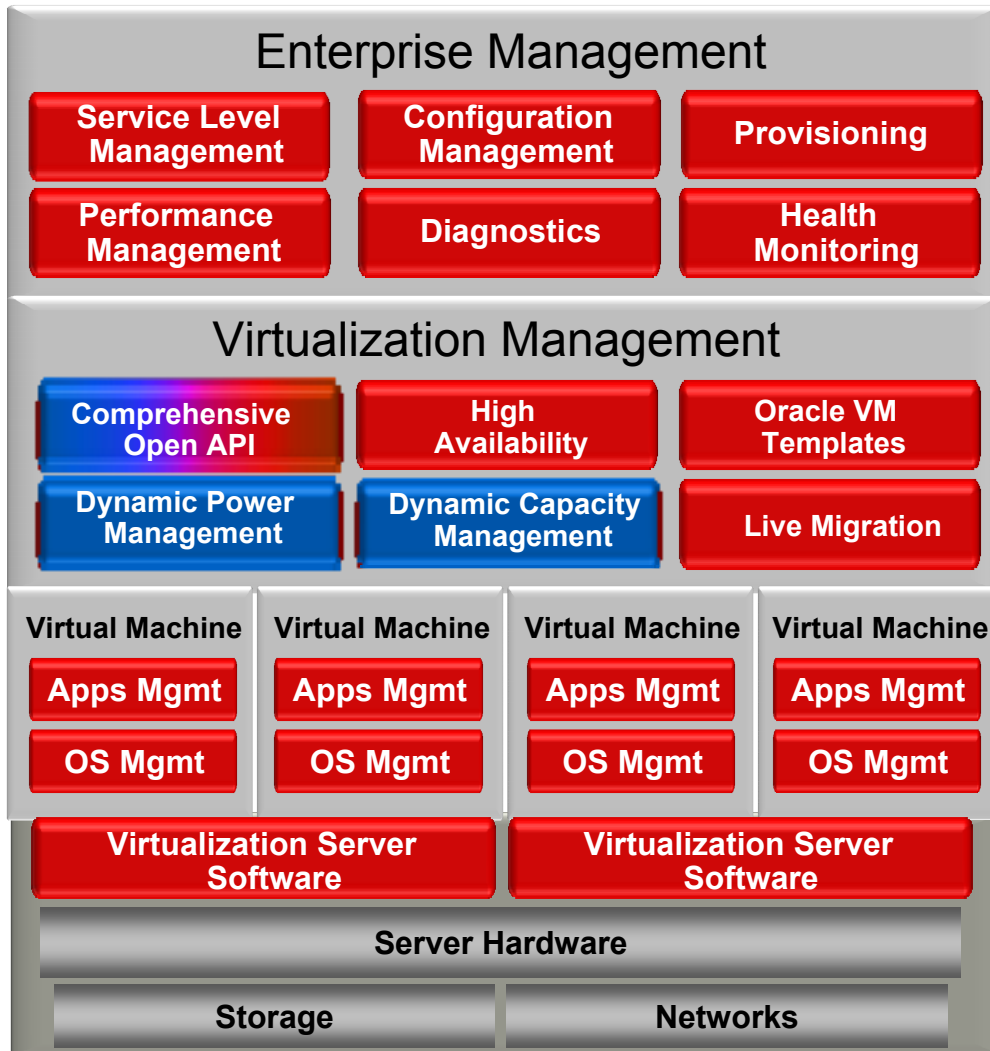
Enterprise Management

Service Level Management

Configuration Management

Provisioning

Performance Management

Diagnostics

Health Monitoring

Virtualization Management

Comprehensive Open API

High Availability

Oracle VM Templates

Dynamic Power Management

Dynamic Capacity Management

Live Migration

Virtual Machine

Apps Mgmt

OS Mgmt

Virtual Machine

Apps Mgmt

OS Mgmt

Virtual Machine

Apps Mgmt

OS Mgmt

Virtual Machine

Apps Mgmt

OS Mgmt

Virtualization Server Software

Virtualization Server Software

Server Hardware

Storage

Networks